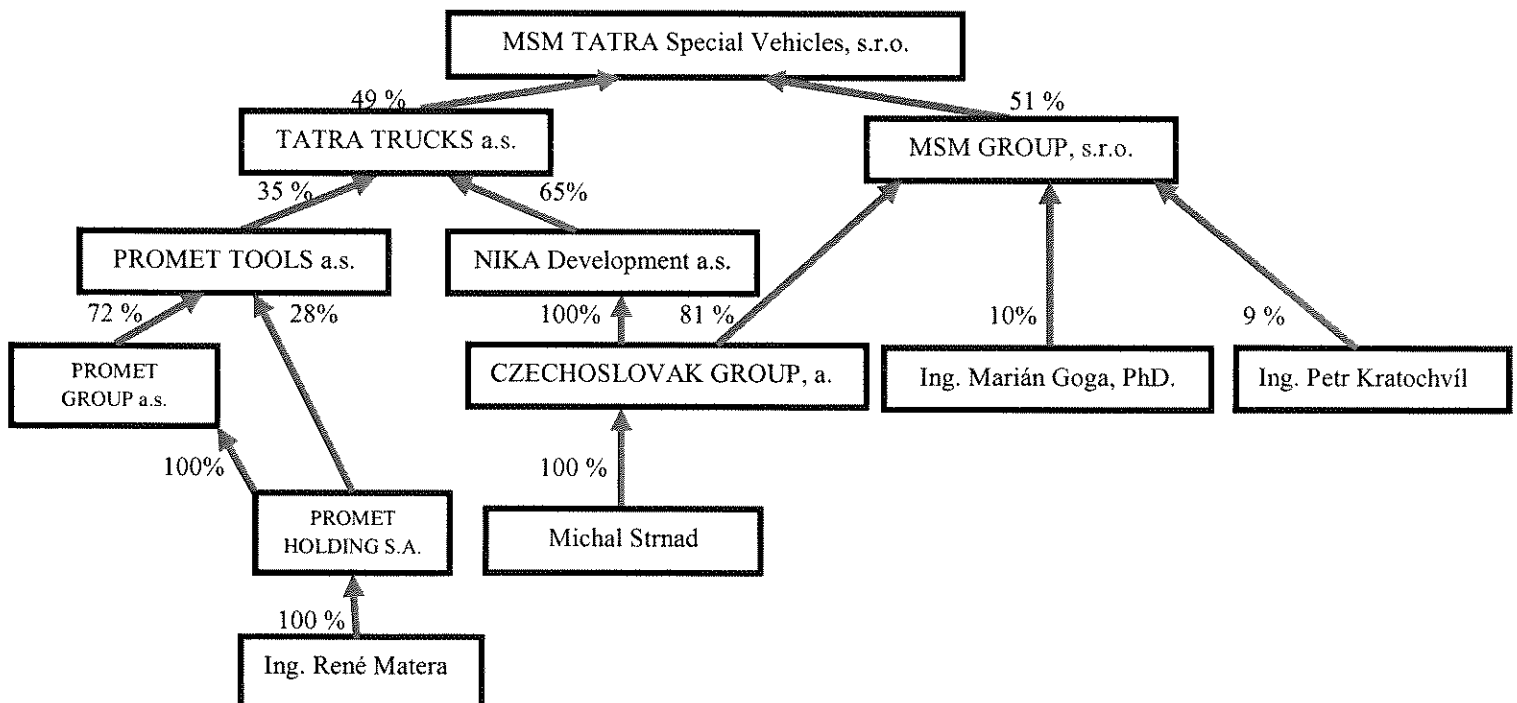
MSM TATRA Special Vehicles, s.r.o.

49 %

51 %

TATRA TRUCKS a.s.

MSM GROUP, s.r.o.

35 %

65%

PROMET TOOLS a.s.

NIKA Development a.s.

72 %

28%

100%

81 %

10%

9 %

PROMET GROUP a.s.

CZECHOSLOVAK GROUP, a.

Ing. Marián Goga, PhD.

Ing. Petr Kratochvíl

100%

100 %

PROMET HOLDING S.A.

Michal Strnad

100 %

Ing. René Matera